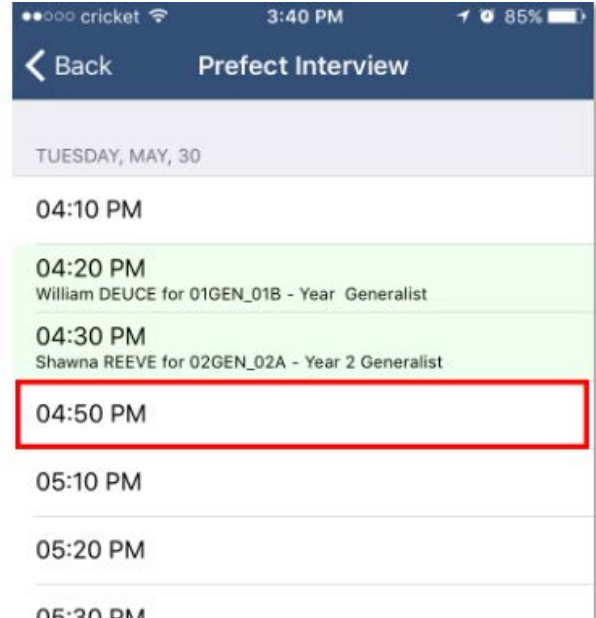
●●○○○ cricket 3:40 PM 85%

Back Prefect Interview

TUESDAY, MAY, 30

04:10 PM

04:20 PM
William DEUCE for 01GEN_01B - Year Generalist

04:30 PM
Shawna REEVE for 02GEN_02A - Year 2 Generalist

04:50 PM

05:10 PM

05:20 PM

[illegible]